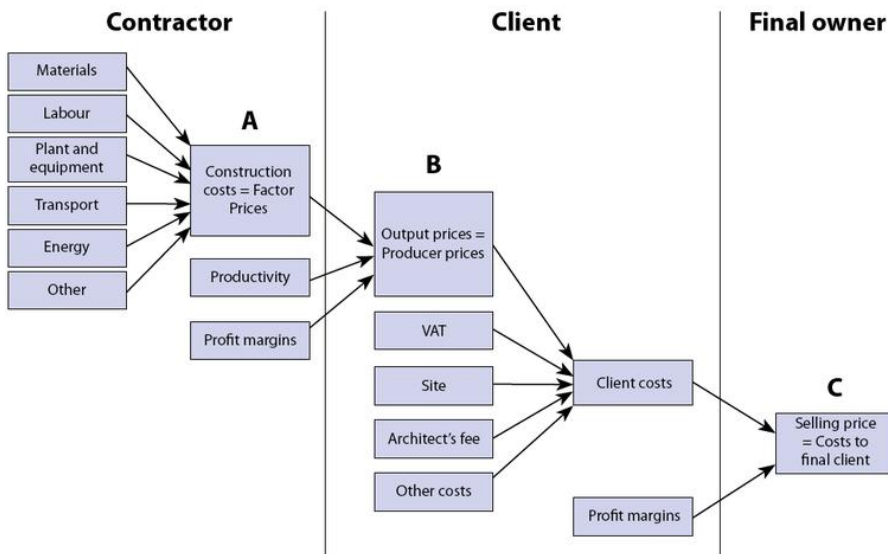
Contractor

Client

Final owner

Materials

Labour

Plant and equipment

Transport

Energy

Other

A

Construction costs = Factor Prices

Productivity

Profit margins

B

Output prices = Producer prices

VAT

Site

Architect's fee

Other costs

Client costs

C

Selling price = Costs to final client

Profit margins